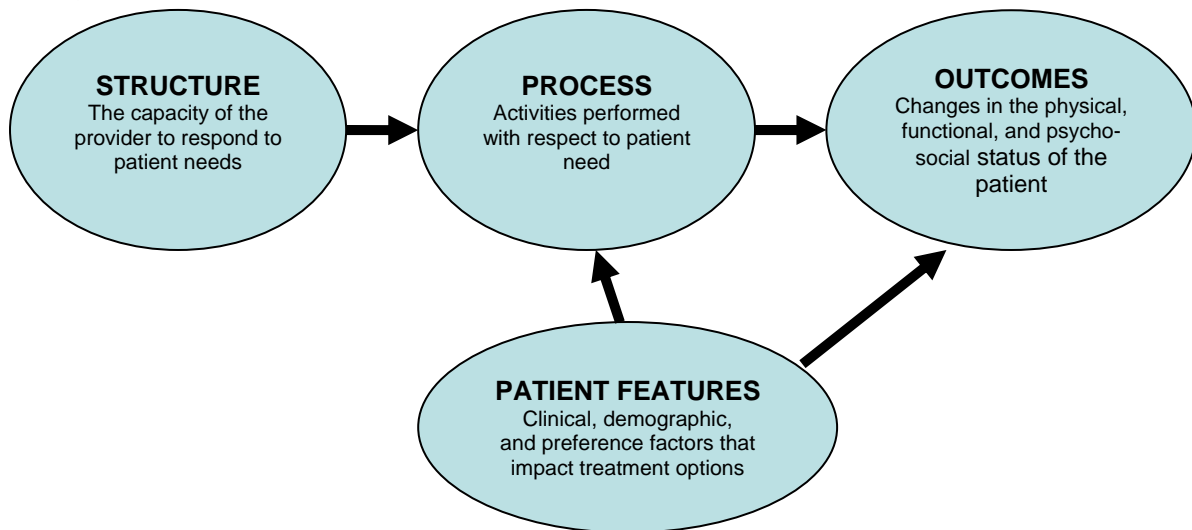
STRUCTURE
The capacity of the provider to respond to patient needs

PROCESS
Activities performed with respect to patient need

OUTCOMES
Changes in the physical, functional, and psychosocial status of the patient

PATIENT FEATURES
Clinical, demographic, and preference factors that impact treatment options